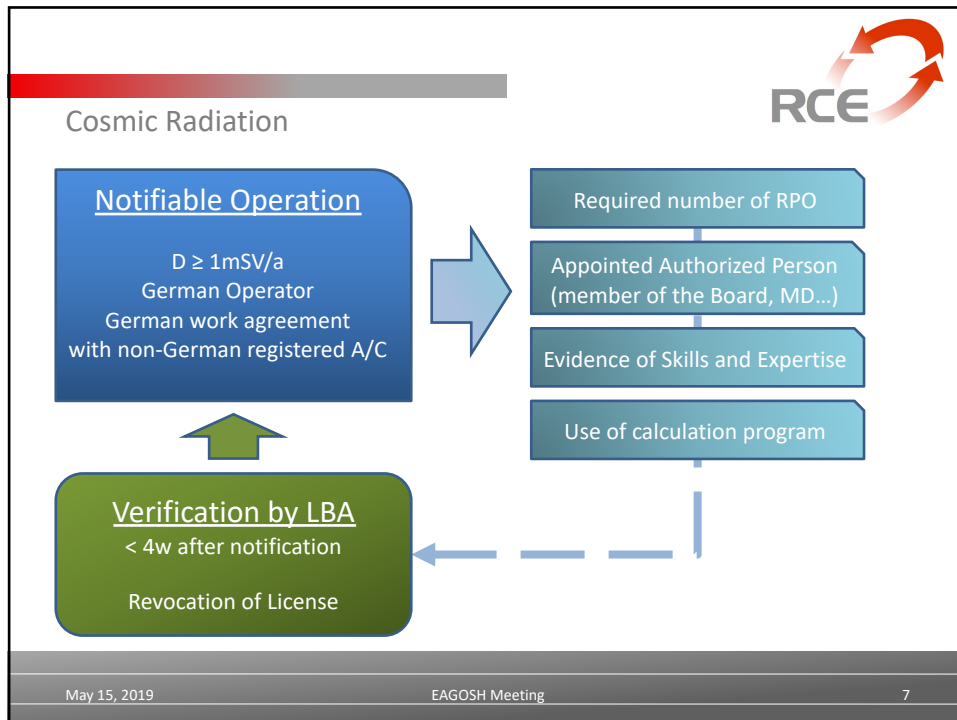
RCE

Cosmic Radiation

Notifiable Operation

D ≥ 1mSV/a
German Operator
German work agreement
with non-German registered A/C

Required number of RPO

Appointed Authorized Person (member of the Board, MD…)

Evidence of Skills and Expertise

Use of calculation program

Verification by LBA
< 4w after notification

Revocation of License

May 15, 2019 EAGOSH Meeting 7